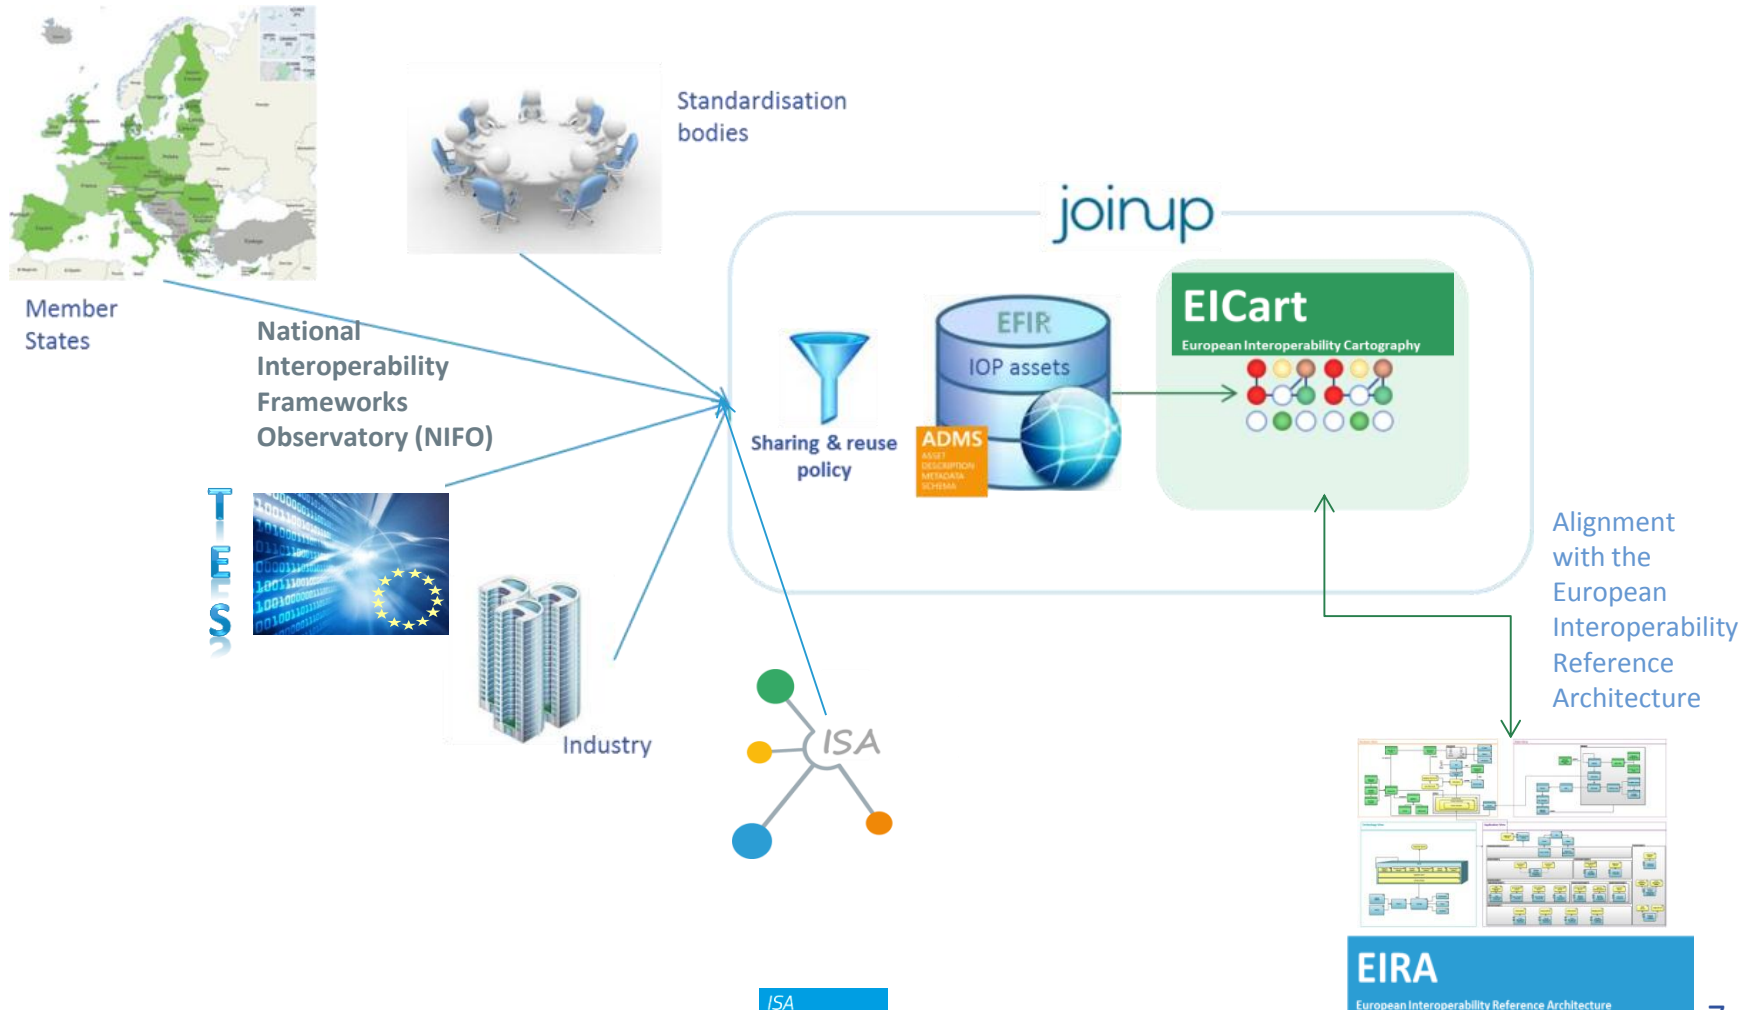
Standardisation bodies

Member States

National Interoperability Frameworks Observatory (NIFO)

joinup

Sharing & reuse policy

EFIR

IOP assets

ADMS

ASSET DESCRIPTION METADATA SCHEMA

EICart

European Interoperability Cartography

TES

Industry

ISA

Alignment with the European Interoperability Reference Architecture

EIRA

European Interoperability Reference Architecture

ISA

7